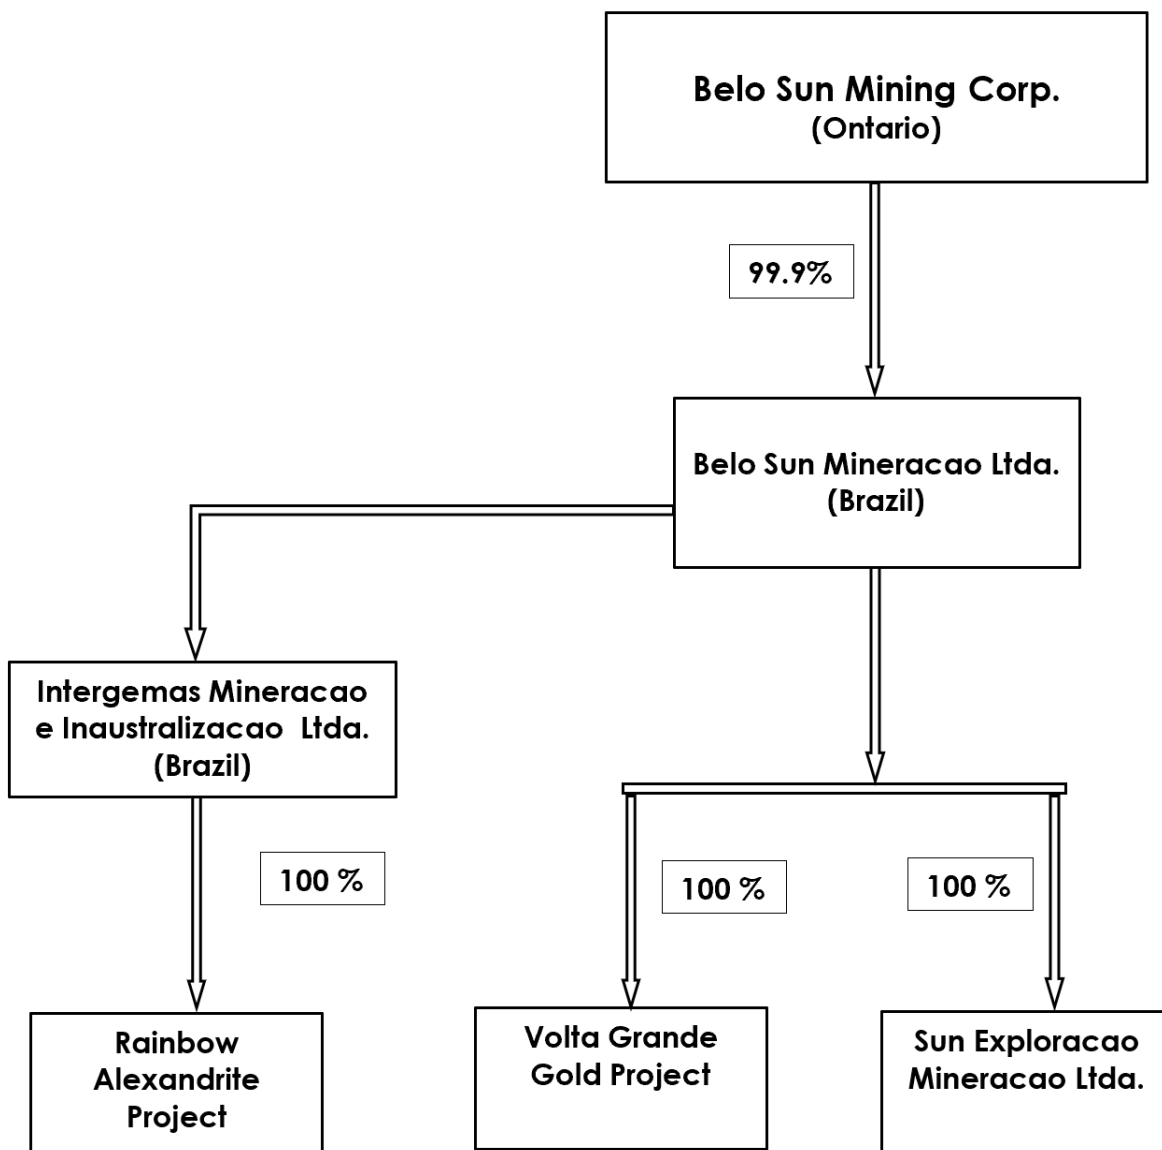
Belo Sun Mining Corp.
(Ontario)

99.9%

Belo Sun Mineracao Ltda.
(Brazil)

Intergemas Mineracao e Inaustralizacao Ltda.
(Brazil)

100 %

100 %

100 %

Rainbow Alexandrite Project

Volta Grande Gold Project

Sun Exploracao Mineracao Ltda.